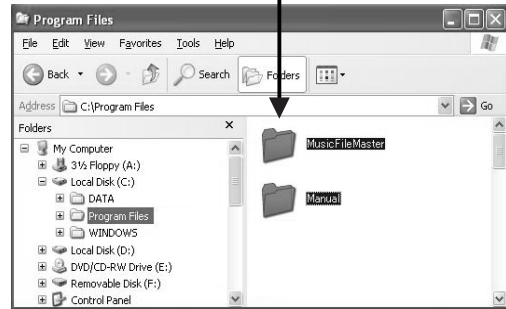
Program Files

File Edit View Favorites Tools Help

Back Search Folders

Address C:\Program Files Go

Folders ×

My Computer
3½ Floppy (A:)
Local Disk (C:)
DATA
Program Files
WINDOWS
Local Disk (D:)
DVD/CD-RW Drive (E:)
Removable Disk (F:)
Control Panel

MusicFileMaster

Manual